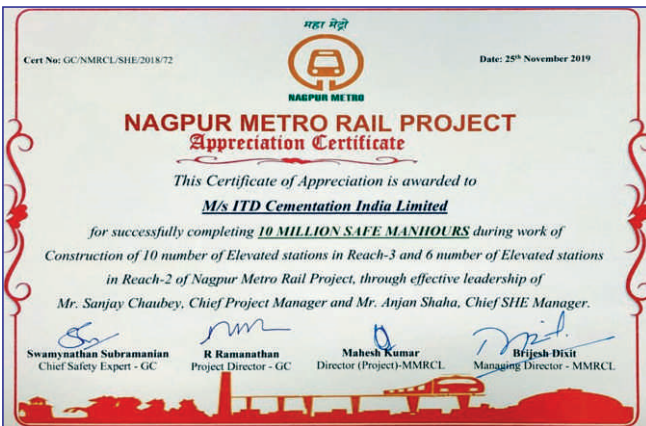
महा मेट्रो

NAGPUR METRO

Cert No: GC/NMRCL/SHE/2018/72

Date: 25th November 2019

NAGPUR METRO RAIL PROJECT
Appreciation Certificate

This Certificate of Appreciation is awarded to

M/s ITD Cementation India Limited

for successfully completing 10 MILLION SAFE MANHOURS during work of Construction of 10 number of Elevated stations in Reach-3 and 6 number of Elevated stations in Reach-2 of Nagpur Metro Rail Project, through effective leadership of Mr. Sanjay Chaubey, Chief Project Manager and Mr. Anjan Shaha, Chief SHE Manager.

Swamynathan Subramanian
Chief Safety Expert - GC

R Ramanathan
Project Director - GC

Mahesh Kumar
Director (Project)-MMRCL

Brijesh Dixit
Managing Director - MMRCL